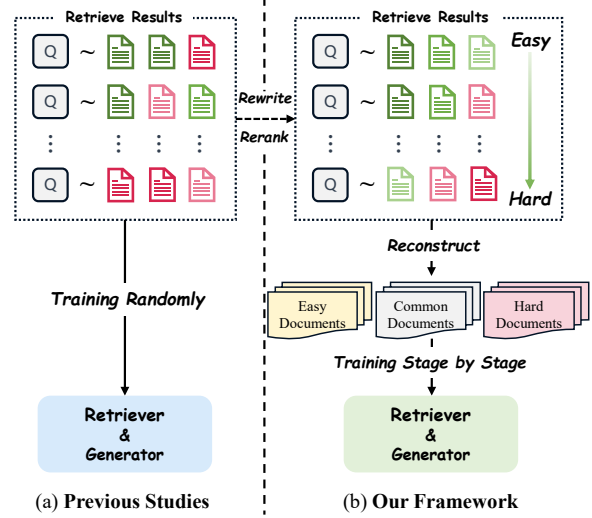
Retrieve Results

Q ~

Q ~

Q ~

Training Randomly

Retriever & Generator

(a) Previous Studies

Rewrite

Rerank

Retrieve Results

Easy

Q ~

Q ~

Q ~

Hard

Reconstruct

Easy Documents

Common Documents

Hard Documents

Training Stage by Stage

Retriever & Generator

(b) Our Framework